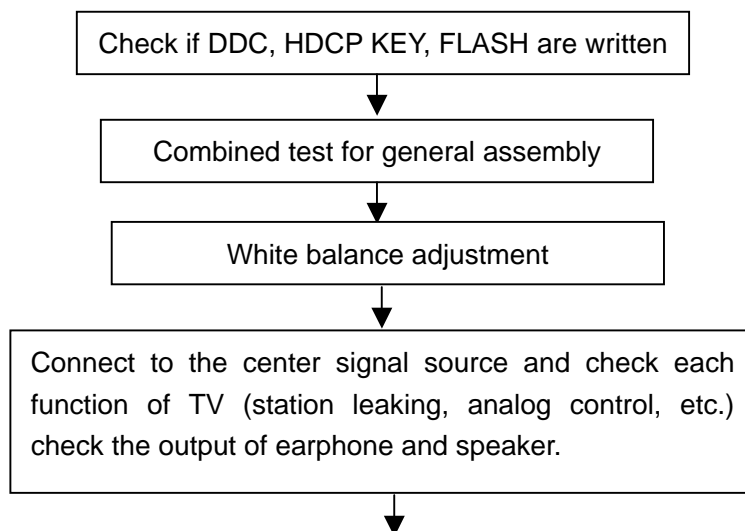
Check if DDC, HDCP KEY, FLASH are written

Combined test for general assembly

White balance adjustment

Connect to the center signal source and check each function of TV (station leaking, analog control, etc.) check the output of earphone and speaker.